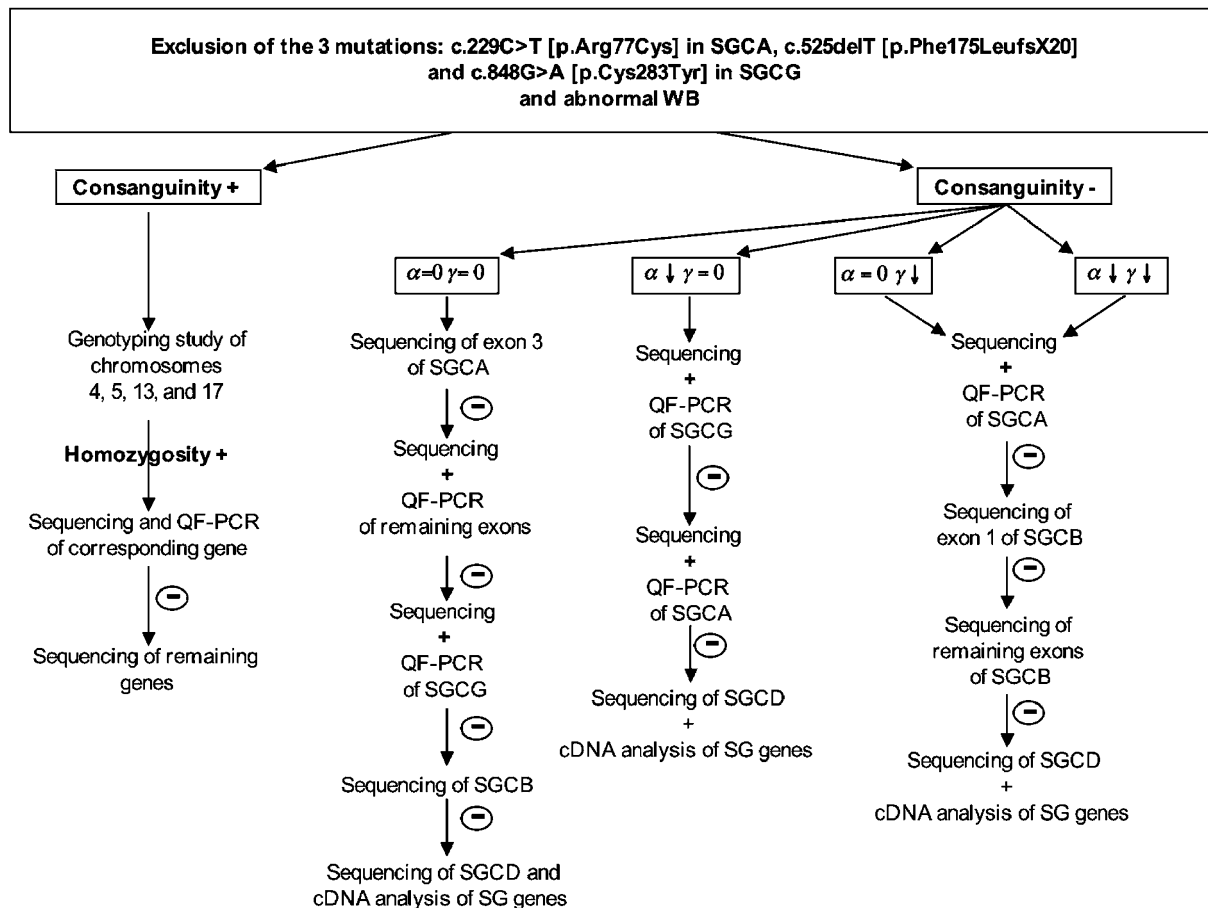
Exclusion of the 3 mutations: c.229C>T [p.Arg77Cys] in SGCA, c.525delT [p.Phe175LeufsX20] and c.848G>A [p.Cys283Tyr] in SGCG and abnormal WB

Consanguinity +

Genotyping study of chromosomes 4, 5, 13, and 17

Homozygosity +

Sequencing and QF-PCR of corresponding gene

⊖

Sequencing of remaining genes

Consanguinity -

$\alpha = 0$ $\gamma = 0$

Sequencing of exon 3 of SGCA

⊖

Sequencing + QF-PCR of remaining exons

⊖

Sequencing + QF-PCR of SGCG

⊖

Sequencing of SGCB

⊖

Sequencing of SGCD and cDNA analysis of SG genes

$\alpha \downarrow$ $\gamma = 0$

Sequencing + QF-PCR of SGCG

⊖

Sequencing + QF-PCR of SGCA

⊖

Sequencing of SGCD + cDNA analysis of SG genes

$\alpha = 0$ $\gamma \downarrow$

$\alpha \downarrow$ $\gamma \downarrow$

Sequencing + QF-PCR of SGCA

⊖

Sequencing of exon 1 of SGCB

⊖

Sequencing of remaining exons of SGCB

⊖

Sequencing of SGCD + cDNA analysis of SG genes